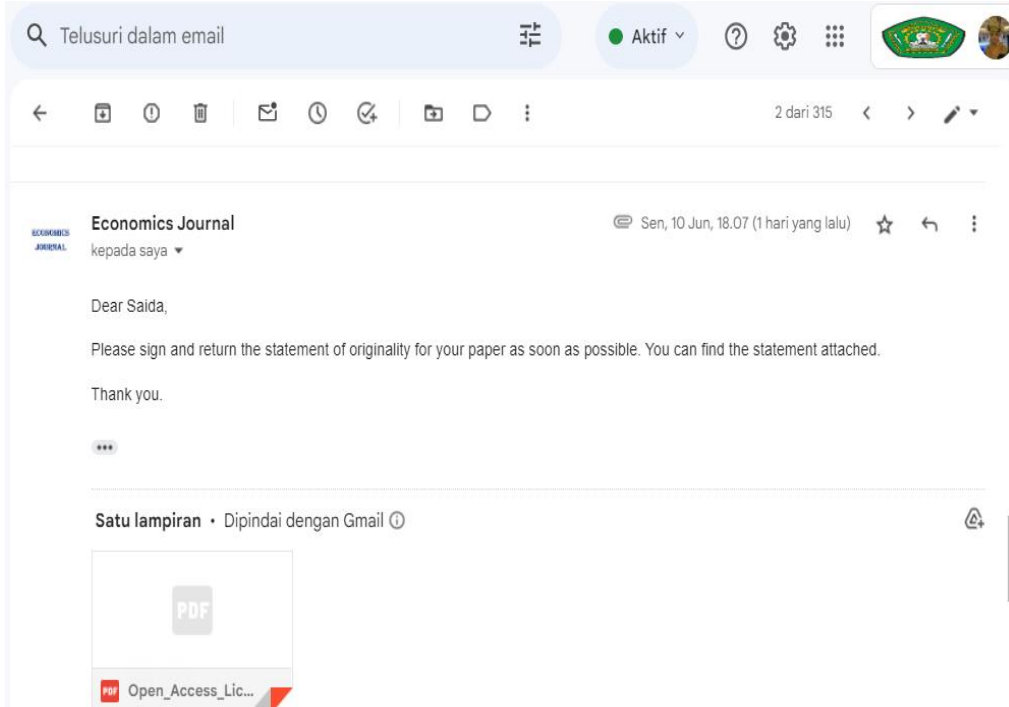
Telusuri dalam email

Aktif

2 dari 315

ECONOMICS JOURNAL

Economics Journal
kepada saya

Sen, 10 Jun, 18.07 (1 hari yang lalu)

Dear Saida,

Please sign and return the statement of originality for your paper as soon as possible. You can find the statement attached.

Thank you.

•••

Satu lampiran • Dipindai dengan Gmail

PDF

PDF Open_Access_Lic...